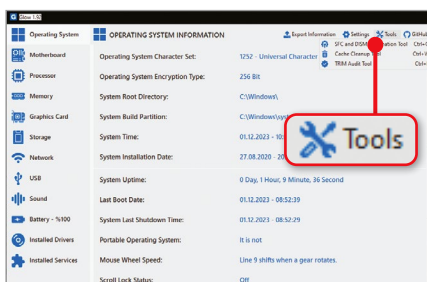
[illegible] 1.0

Operating System
Motherboard
Processor
Memory
Graphics Card
Storage
Network
USB
Sound
Battery - %100
Installed Drivers
Installed Services

OPERATING SYSTEM INFORMATION

Export Information
Settings
Tools
GitHub

SFC and DISM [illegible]ation Tool Ctrl+
Cache Cleanup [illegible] Ctrl+
TRIM Audit Tool Ctrl+

Tools

| | |
|---|---|
| Operating System Character Set: | 1252 - Universal Character |
| Operating System Encryption Type: | 256 Bit |
| System Root Directory: | C:\Windows\ |
| System Build Partition: | C:\Windows\sys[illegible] |
| System Time: | 01.12.2023 - 10:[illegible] |
| System Installation Date: | 27.08.2020 - 20:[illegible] |
| System Uptime: | 0 Day, 1 Hour, 9 Minute, 36 Second |
| Last Boot Date: | 01.12.2023 - 08:52:39 |
| System Last Shutdown Time: | 01.12.2023 - 08:52:29 |
| Portable Operating System: | It is not |
| Mouse Wheel Speed: | Line 9 shifts when a gear rotates. |
| Scroll Lock Status: | Off |